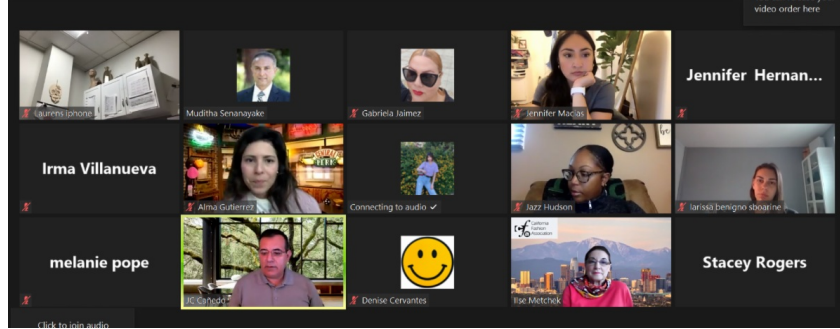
video order here

Laurens iphone
Muditha Senanayake
Gabriela Jaimez
Jennifer Macias
Jennifer Hernan...

Irma Villanueva
Alma Gutierrez
Connecting to audio ✓
Jazz Hudson
larissa benigno sboarine

melanie pope
JC Canedo
Denise Cervantes
California Fashion Association
Ilse Metchek
Stacey Rogers

Click to join audio